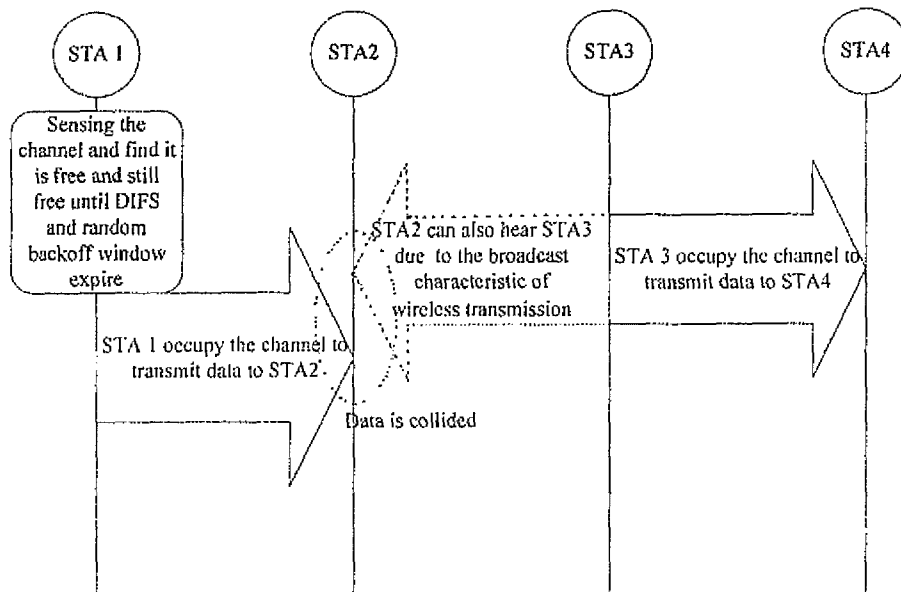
STA 1

STA2

STA3

STA4

Sensing the channel and find it is free and still free until DIFS and random backoff window expire

STA2 can also hear STA3 due to the broadcast characteristic of wireless transmission

STA 3 occupy the channel to transmit data to STA4

STA 1 occupy the channel to transmit data to STA2

Data is collided